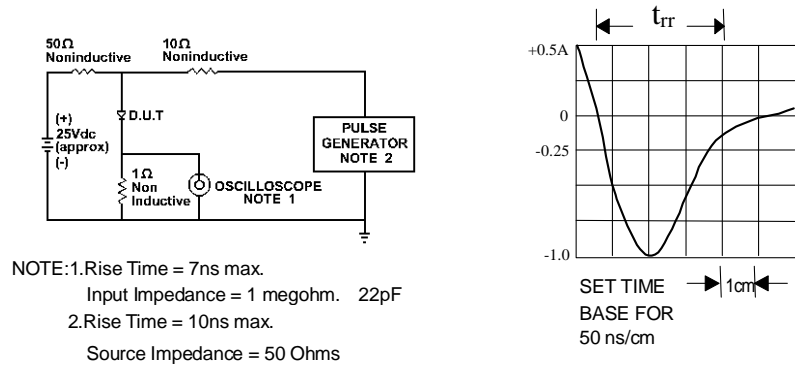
50Ω
Noninductive

10Ω
Noninductive

(+)
25Vdc
(approx)
(-)

D.U.T

1Ω
Non
Inductive

OSCILLOSCOPE
NOTE 1

PULSE
GENERATOR
NOTE 2

NOTE:1.Rise Time = 7ns max.
Input Impedance = 1 megohm. 22pF
2.Rise Time = 10ns max.
Source Impedance = 50 Ohms

$t_{rr}$

+0.5A

0

-0.25

-1.0

SET TIME
BASE FOR
50 ns/cm

1cm